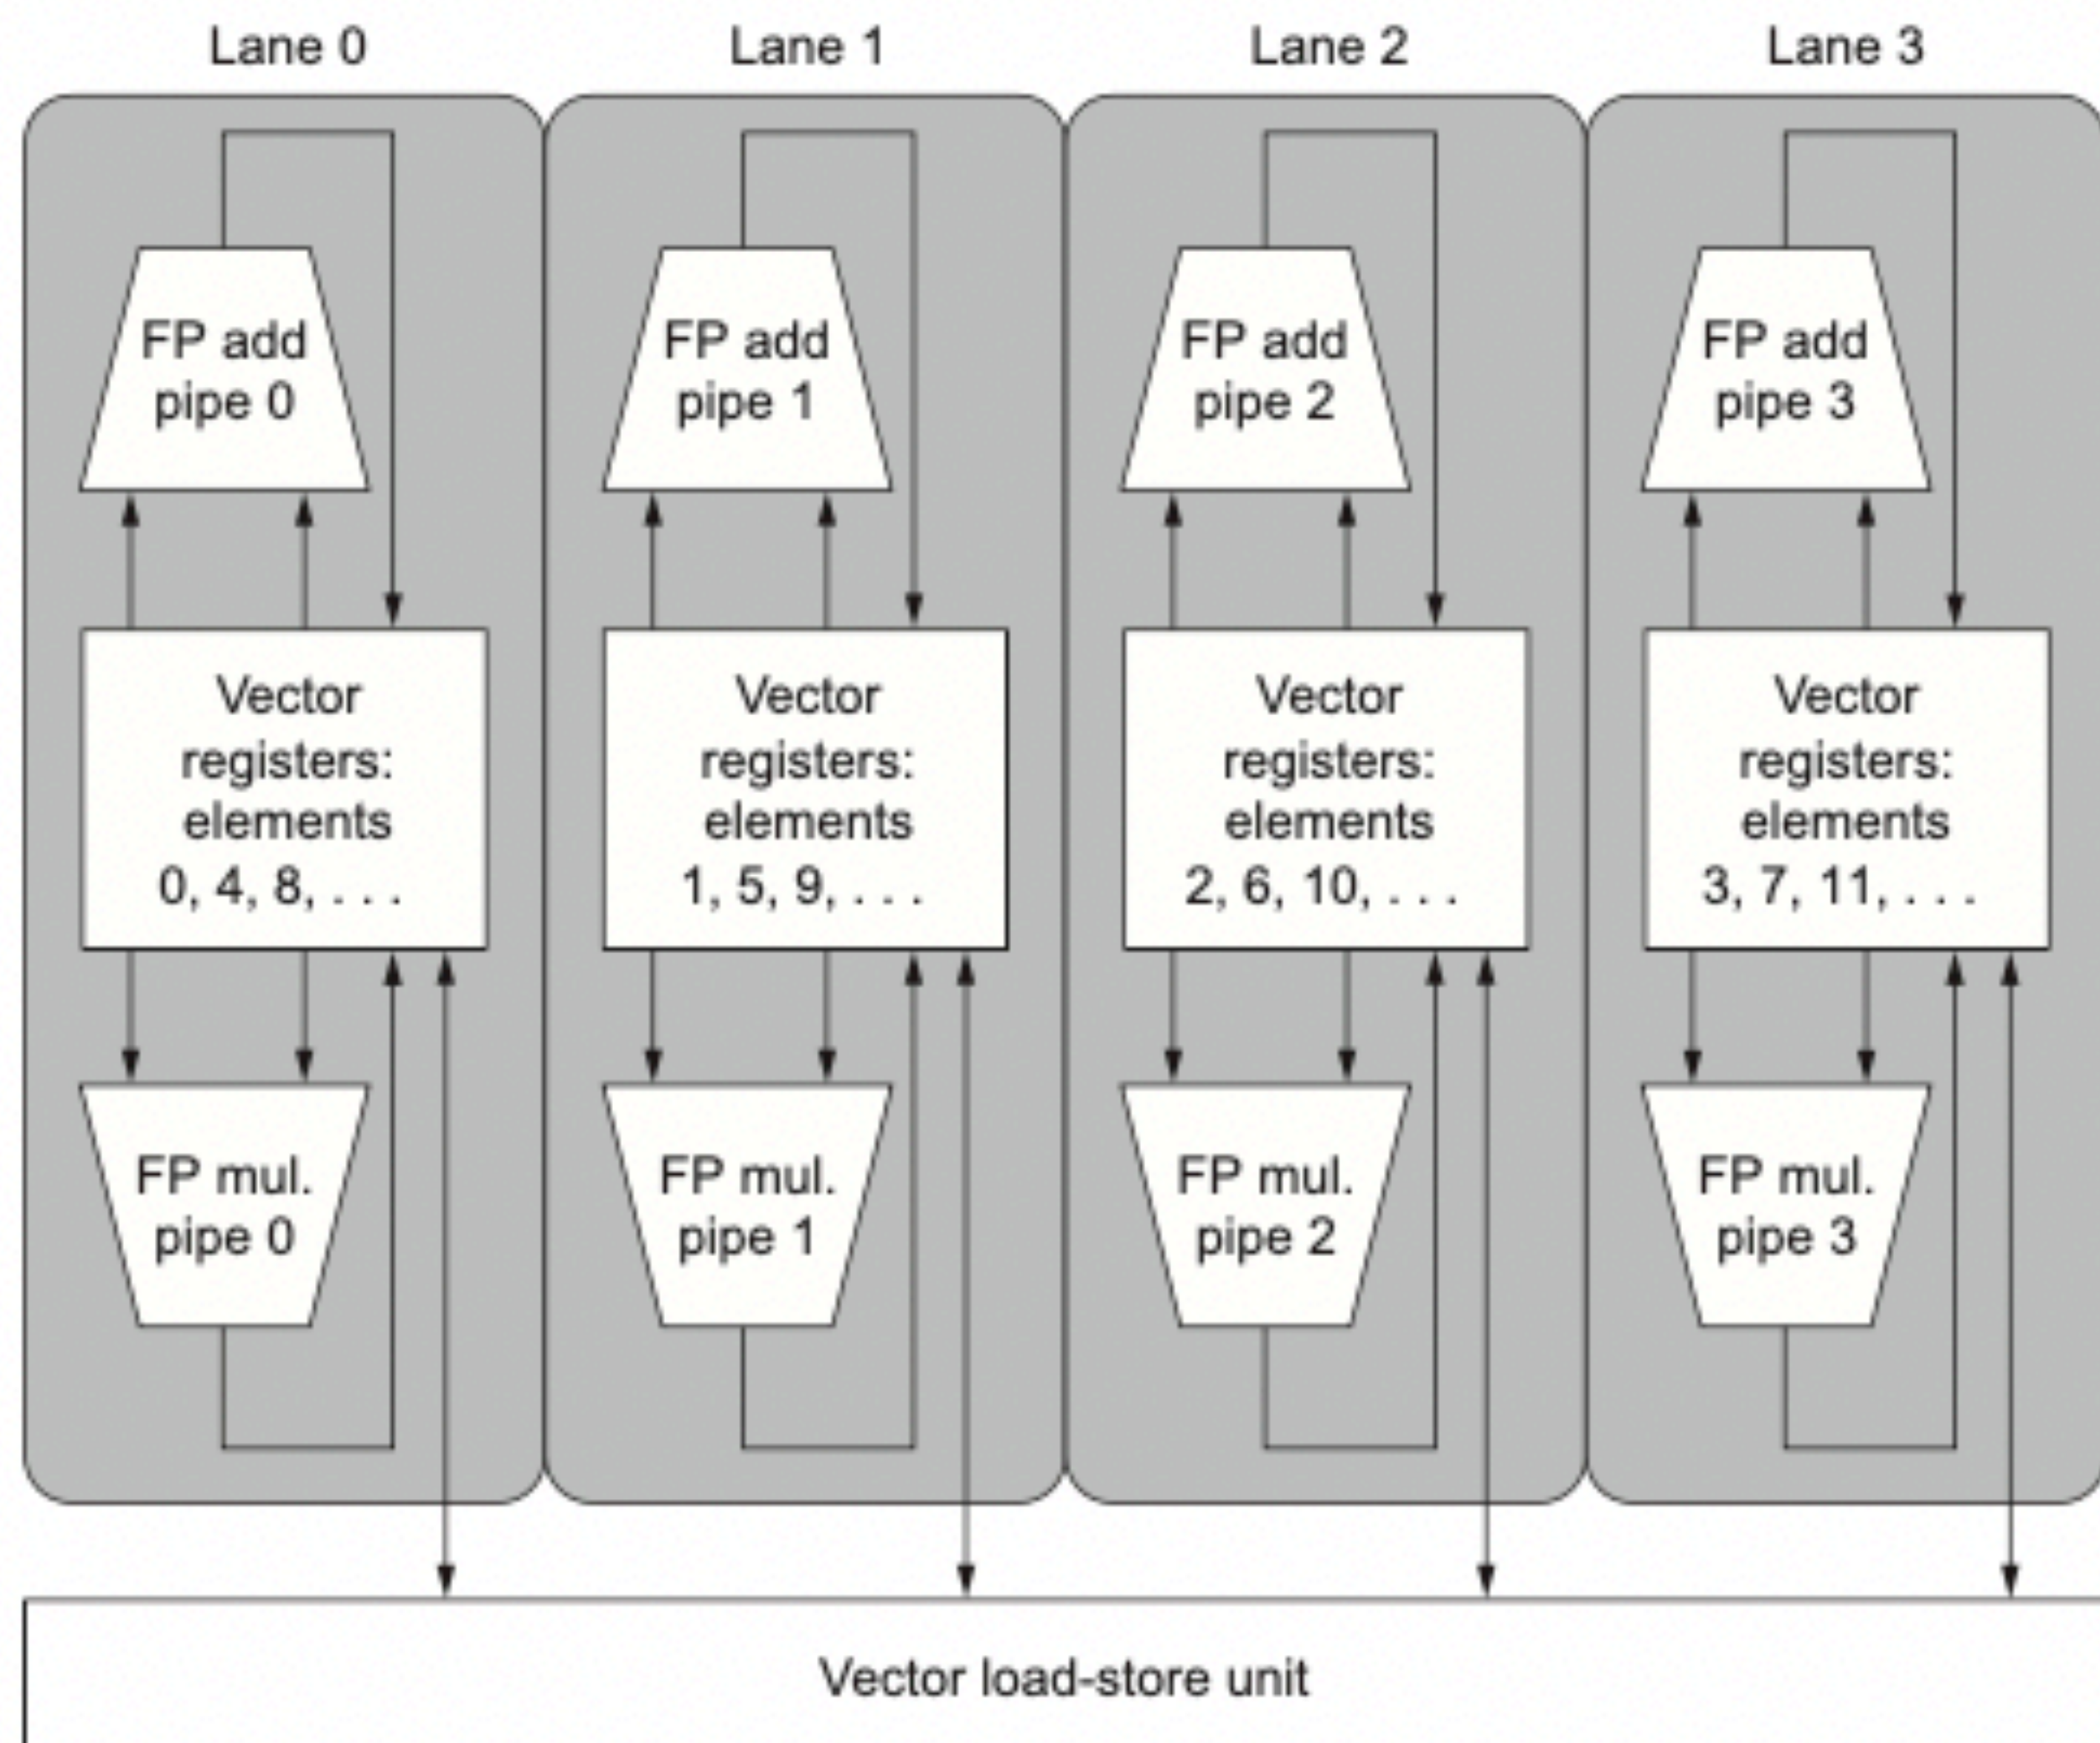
Lane 0

FP add pipe 0

Vector registers: elements 0, 4, 8, . . .

FP mul. pipe 0

Lane 1

FP add pipe 1

Vector registers: elements 1, 5, 9, . . .

FP mul. pipe 1

Lane 2

FP add pipe 2

Vector registers: elements 2, 6, 10, . . .

FP mul. pipe 2

Lane 3

FP add pipe 3

Vector registers: elements 3, 7, 11, . . .

FP mul. pipe 3

Vector load-store unit